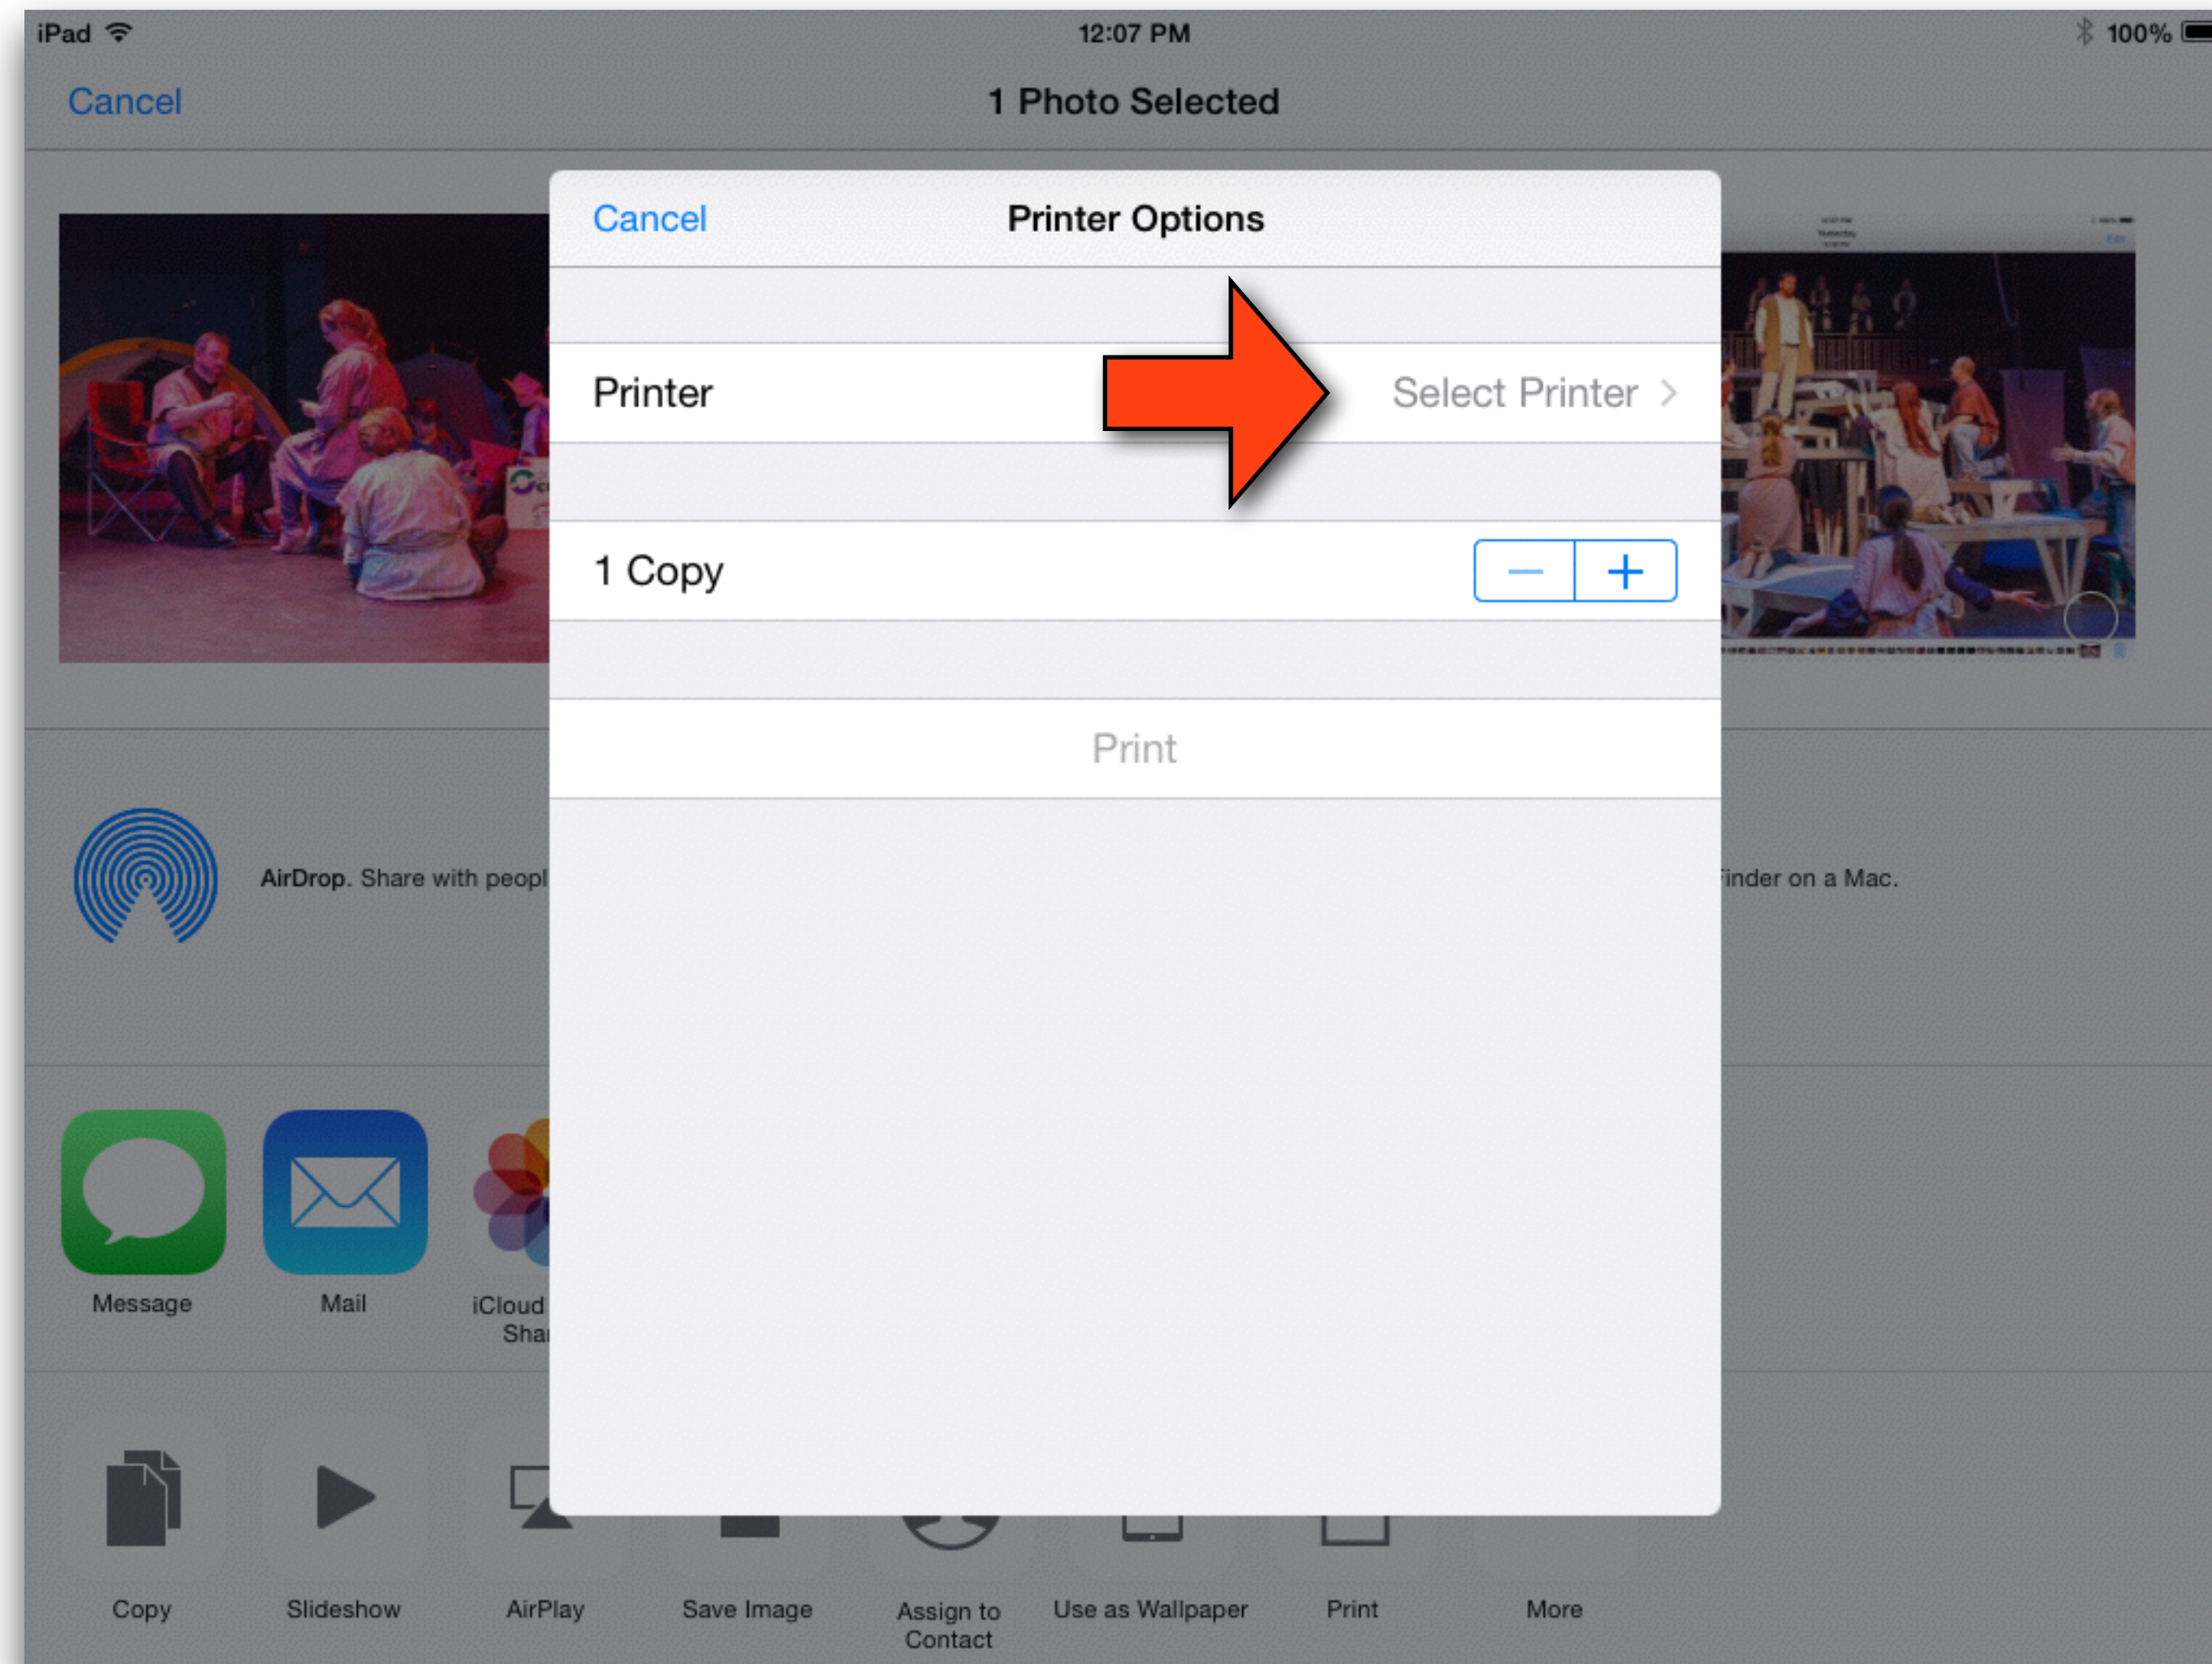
iPad 12:07 PM 100%

Cancel 1 Photo Selected

Cancel Printer Options

Printer Select Printer >

1 Copy − +

Print

AirDrop. Share with peopl

inder on a Mac.

Message

Mail

iCloud Shar

Copy

Slideshow

AirPlay

Save Image

Assign to Contact

Use as Wallpaper

Print

More